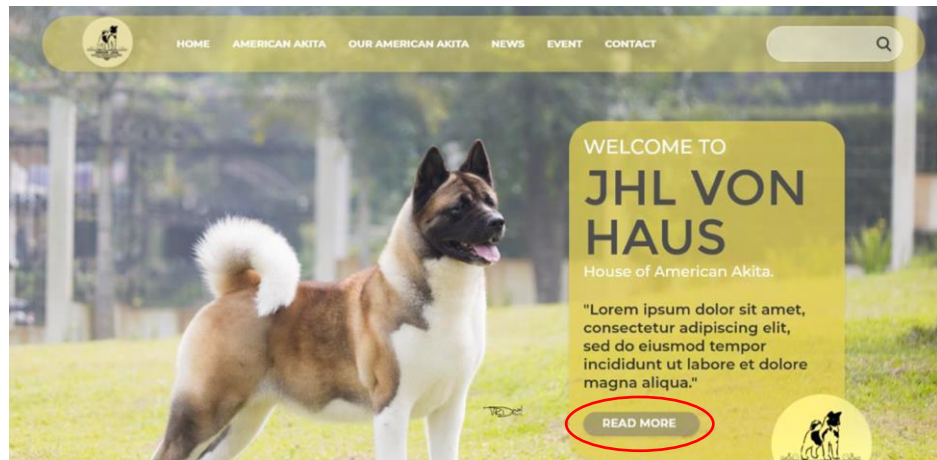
HOME AMERICAN AKITA OUR AMERICAN AKITA NEWS EVENT CONTACT

WELCOME TO
JHL VON HAUS
House of American Akita.

"Lorem ipsum dolor sit amet, consectetur adipiscing elit, sed do eiusmod tempor incididunt ut labore et dolore magna aliqua."

READ MORE